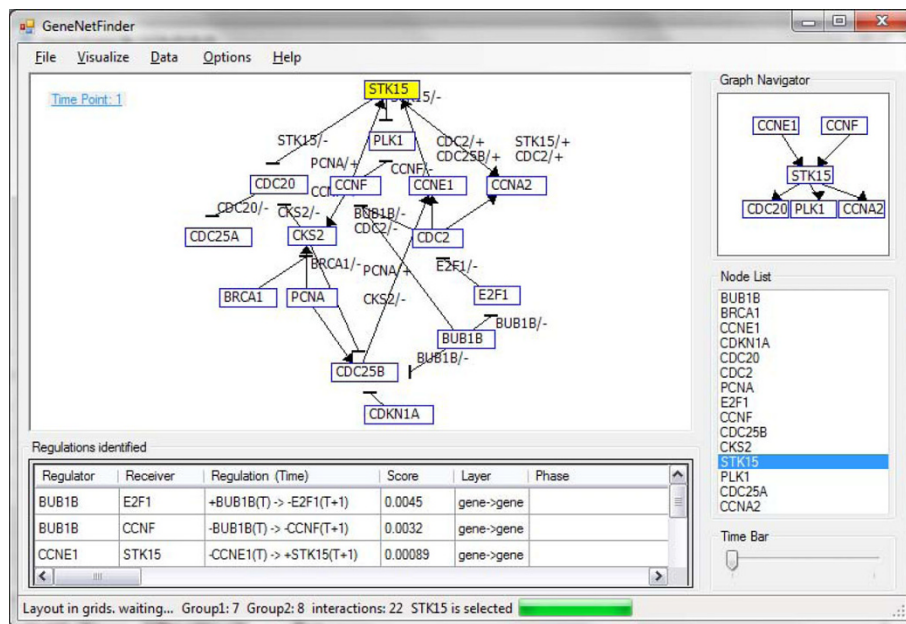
GeneNetFinder

File Visualize Data Options Help

Time Point: 1

STK15 STK15/-

PLK1

STK15/-

PCNA/+ CCNF/-

CDC2/+ CDC25B/+

STK15/+ CDC2/+

CDC20 CCNF CCNE1 CCNA2

CDC20/- CKS2/- BUB1B/- CDC2/-

CDC25A CKS2 CDC2

BRCA1/- PCNA/+ E2F1/-

BRCA1 PCNA E2F1

CKS2/-

BUB1B/-

BUB1B

BUB1B/-

CDC25B

CDKN1A

Graph Navigator

CCNE1 CCNF

STK15

CDC20 PLK1 CCNA2

Node List

BUB1B
BRCA1
CCNE1
CDKN1A
CDC20
CDC2
PCNA
E2F1
CCNF
CDC25B
CKS2
STK15
PLK1
CDC25A
CCNA2

Time Bar

Regulations identified

| Regulator | Receiver | Regulation (Time) | Score | Layer | Phase |
|---|---|---|---|---|---|
| BUB1B | E2F1 | +BUB1B(T) -> -E2F1(T+1) | 0.0045 | gene->gene | |
| BUB1B | CCNF | -BUB1B(T) -> -CCNF(T+1) | 0.0032 | gene->gene | |
| CCNE1 | STK15 | -CCNE1(T) -> +STK15(T+1) | 0.00089 | gene->gene | |

Layout in grids. waiting... Group1: 7 Group2: 8 interactions: 22 STK15 is selected